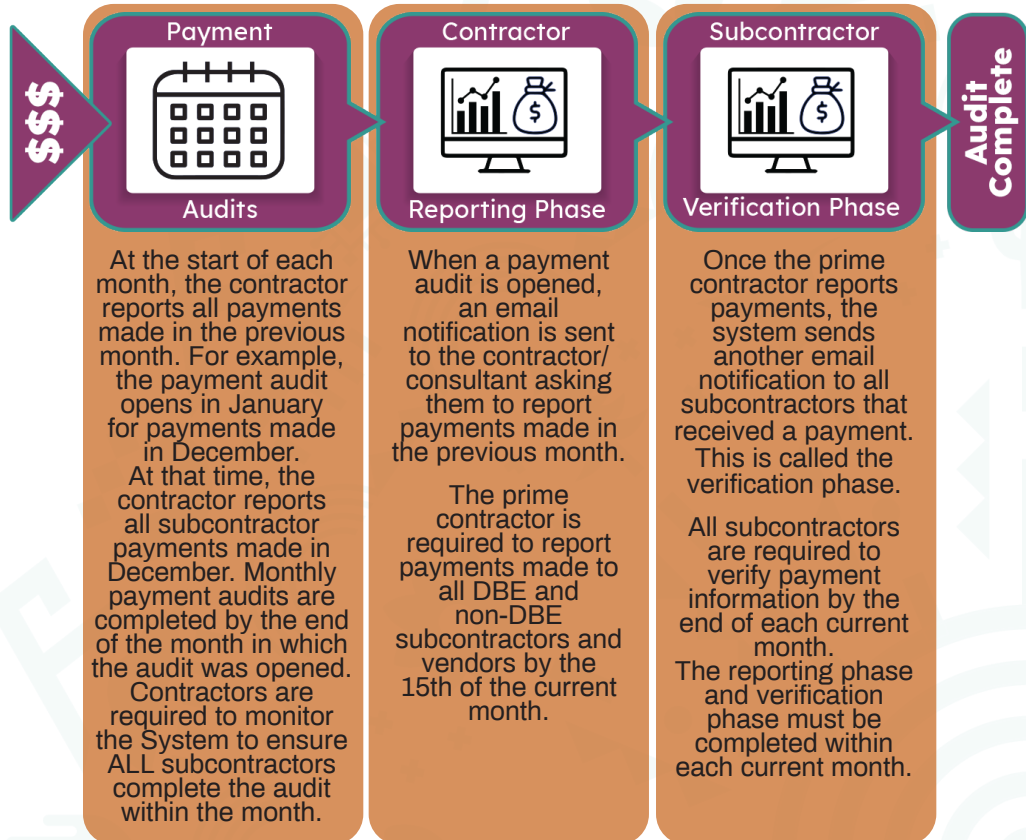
$$$

Payment

Audits

At the start of each month, the contractor reports all payments made in the previous month. For example, the payment audit opens in January for payments made in December.
At that time, the contractor reports all subcontractor payments made in December. Monthly payment audits are completed by the end of the month in which the audit was opened.
Contractors are required to monitor the System to ensure ALL subcontractors complete the audit within the month.

Contractor

$

Reporting Phase

When a payment audit is opened, an email notification is sent to the contractor/ consultant asking them to report payments made in the previous month.

The prime contractor is required to report payments made to all DBE and non-DBE subcontractors and vendors by the 15th of the current month.

Subcontractor

$

Verification Phase

Once the prime contractor reports payments, the system sends another email notification to all subcontractors that received a payment. This is called the verification phase.

All subcontractors are required to verify payment information by the end of each current month.
The reporting phase and verification phase must be completed within each current month.

Audit Complete